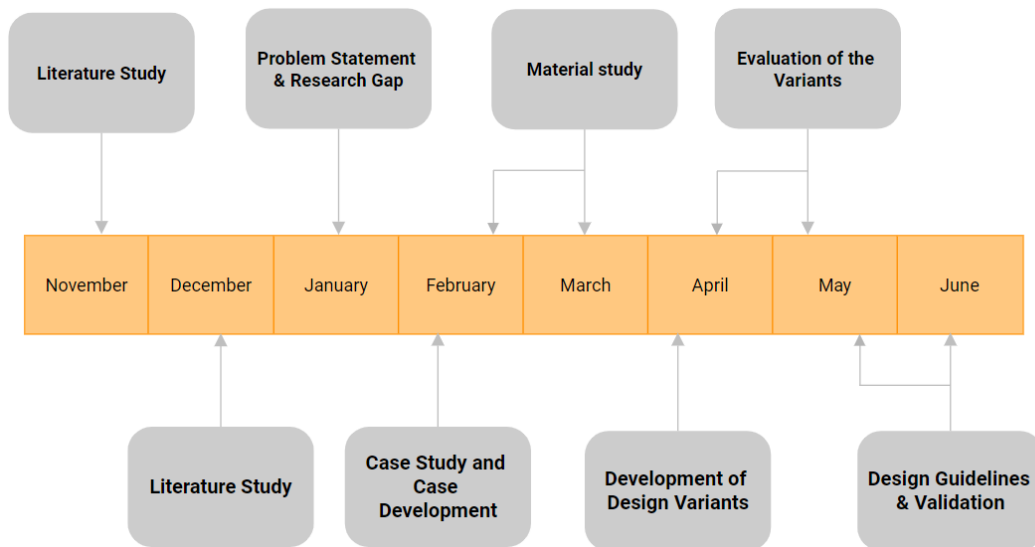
Literature Study

Problem Statement & Research Gap

Material study

Evaluation of the Variants

| November | December | January | February | March | April | May | June |
|---|---|---|---|---|---|---|---|

Literature Study

Case Study and Case Development

Development of Design Variants

Design Guidelines & Validation